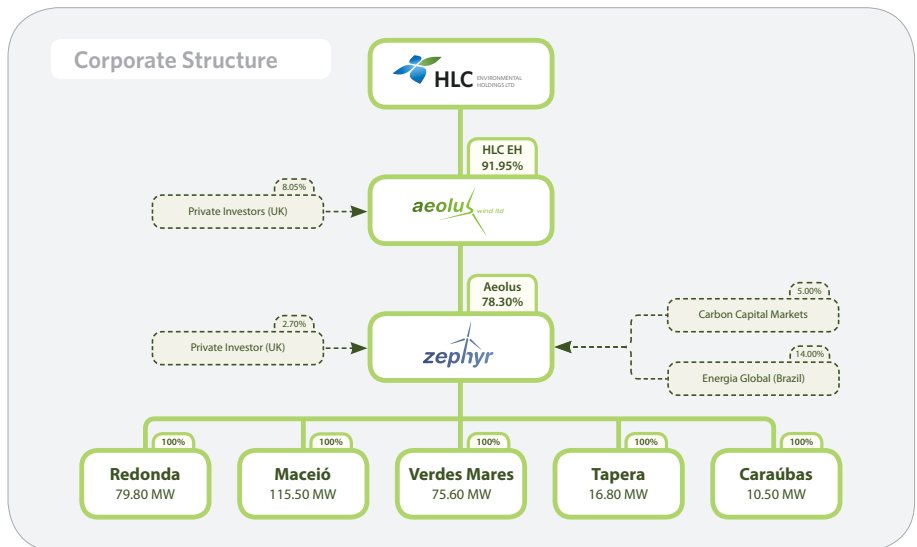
Corporate Structure

HLC ENVIRONMENTAL HOLDINGS LTD

HLC EH
91.95%

8.05%
Private Investors (UK)

aeolus wind ltd

Aeolus
78.30%

2.70%
Private Investor (UK)

zephyr

5.00%
Carbon Capital Markets

14.00%
Energia Global (Brazil)

100%
Redonda
79.80 MW

100%
Maceió
115.50 MW

100%
Verdes Mares
75.60 MW

100%
Tapera
16.80 MW

100%
Caraúbas
10.50 MW